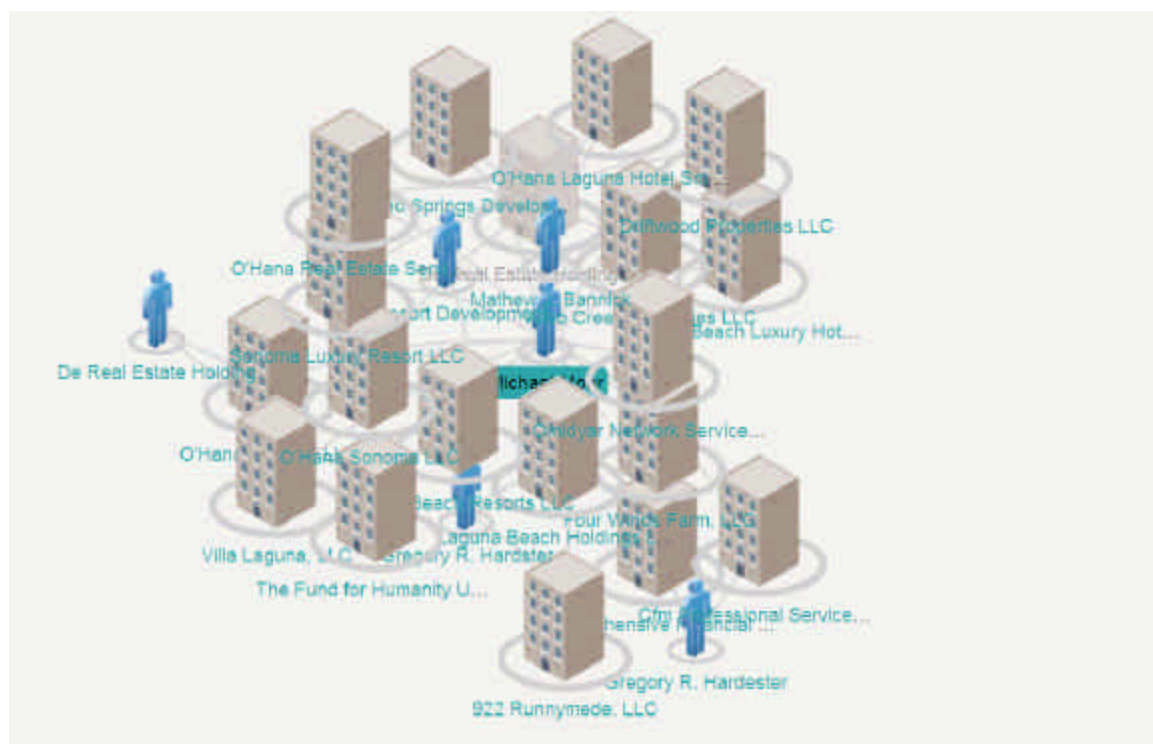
O'Hana Laguna Hotel Se...

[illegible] Springs Develo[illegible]

Driftwood Properties LLC

O'Hana Real Estate Se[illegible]

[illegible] Real Estate Holding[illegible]

Mathew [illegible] Bannick

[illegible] Developm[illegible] Cree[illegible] LLC

Beach Luxury Hot...

De Real Estate Holdi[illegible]

Sonoma Luxury Resort LLC

Michael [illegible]

Omidyar Network Service...

O'Han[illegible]

O'Hana Sonoma LLC

Beach Resorts LLC

Four Winds Farm, LLC

Laguna Beach Holdings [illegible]

Villa Laguna, LLC

Gregory R. Hardester

The Fund for Humanity U...

Cfm Professional Service...

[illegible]hensive Financial ...

Gregory R. Hardester

922 Runnymede, LLC